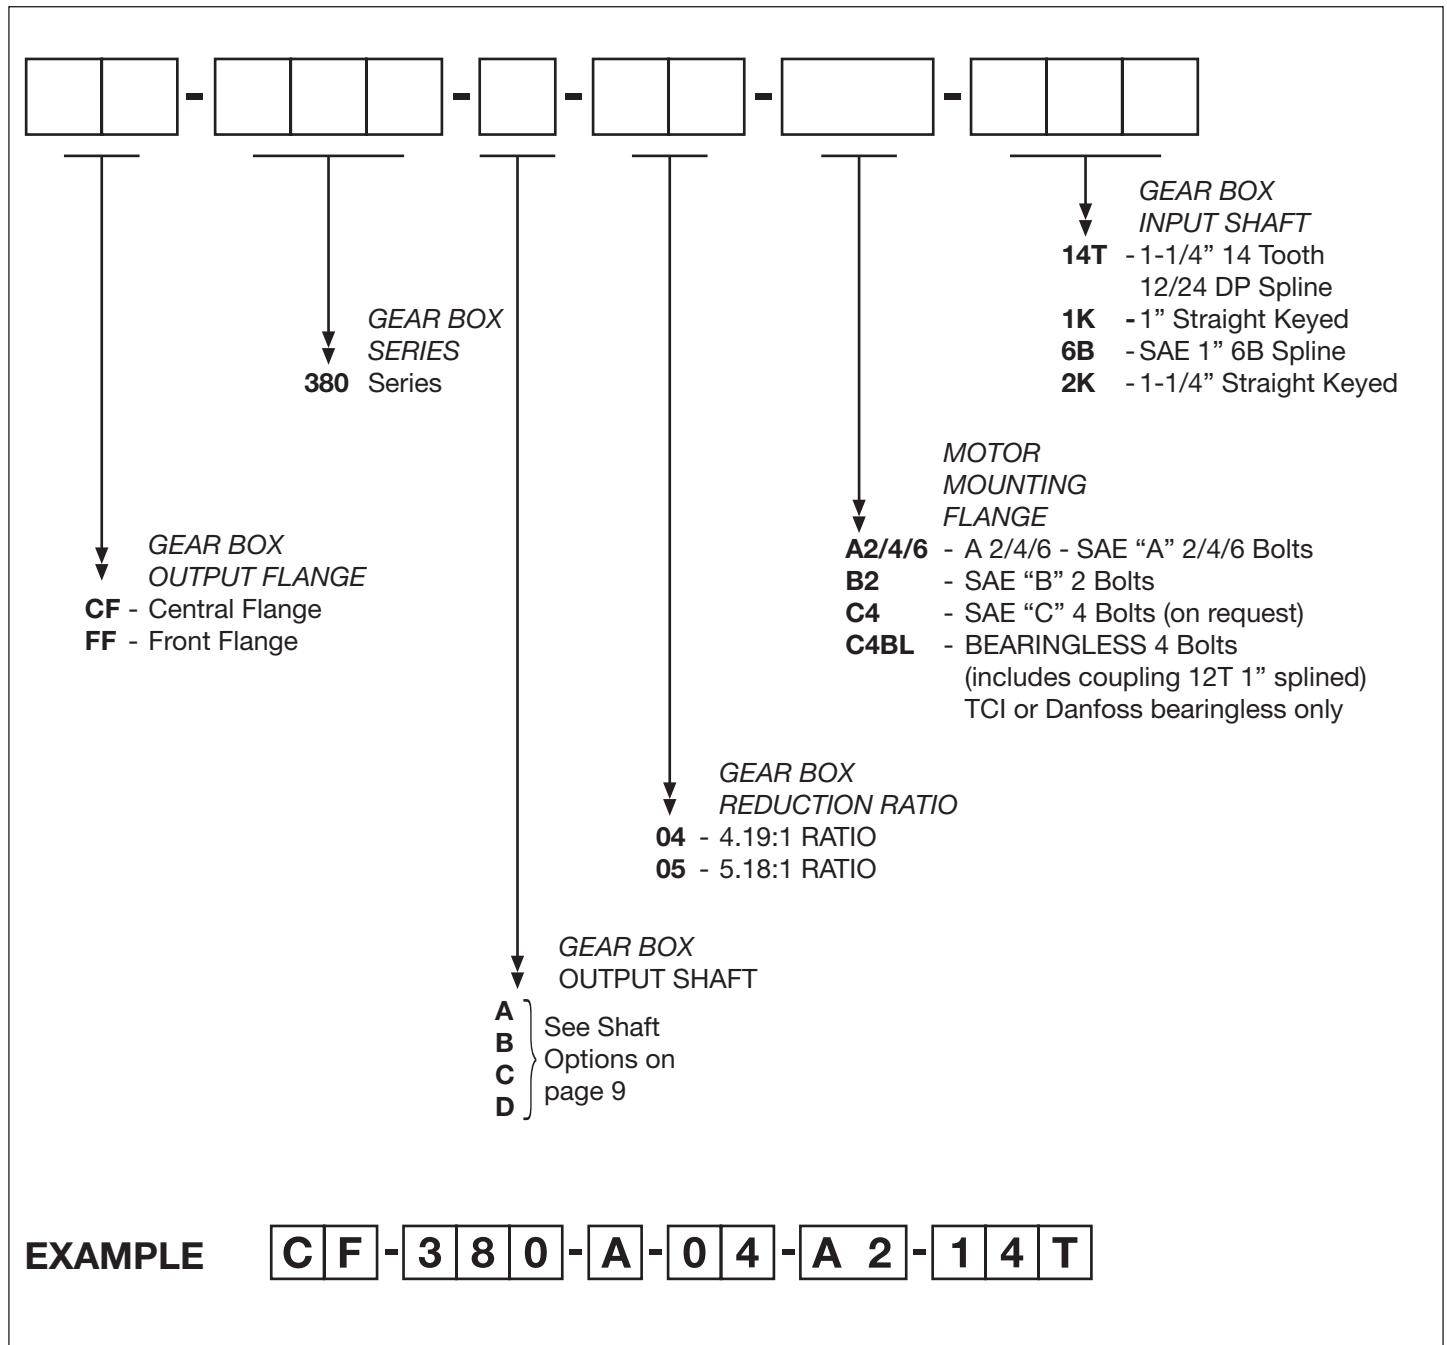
GEAR BOX
INPUT SHAFT
**14T** - 1-1/4” 14 Tooth 12/24 DP Spline
**1K** - 1” Straight Keyed
**6B** - SAE 1” 6B Spline
**2K** - 1-1/4” Straight Keyed

GEAR BOX
SERIES
**380** Series

MOTOR
MOUNTING
FLANGE
**A2/4/6** - A 2/4/6 - SAE “A” 2/4/6 Bolts
**B2** - SAE “B” 2 Bolts
**C4** - SAE “C” 4 Bolts (on request)
**C4BL** - BEARINGLESS 4 Bolts (includes coupling 12T 1” splined) TCI or Danfoss bearingless only

GEAR BOX
OUTPUT FLANGE
**CF** - Central Flange
**FF** - Front Flange

GEAR BOX
REDUCTION RATIO
**04** - 4.19:1 RATIO
**05** - 5.18:1 RATIO

GEAR BOX
OUTPUT SHAFT
**A**
**B**
**C**
**D**
See Shaft Options on page 9

**EXAMPLE** C F - 3 8 0 - A - 0 4 - A 2 - 1 4 T